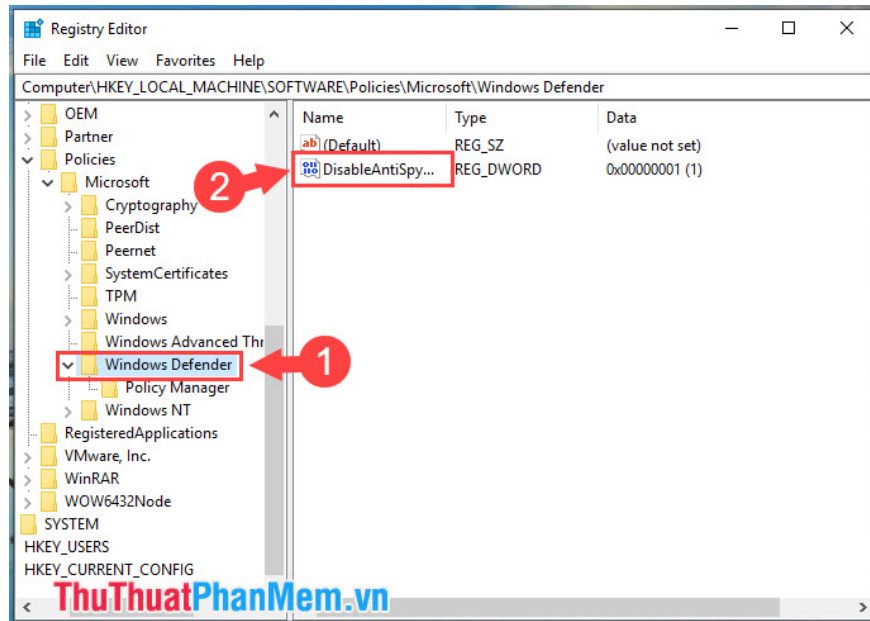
Registry Editor

File Edit View Favorites Help

Computer\HKEY_LOCAL_MACHINE\SOFTWARE\Policies\Microsoft\Windows Defender

OEM
Partner
Policies
Microsoft
Cryptography
PeerDist
Peernet
SystemCertificates
TPM
Windows
Windows Advanced Thr
Windows Defender
Policy Manager
Windows NT
RegisteredApplications
VMware, Inc.
WinRAR
WOW6432Node
SYSTEM
HKEY_USERS
HKEY_CURRENT_CONFIG

| Name | Type | Data |
|---|---|---|
| (Default) | REG_SZ | (value not set) |
| DisableAntiSpy... | REG_DWORD | 0x00000001 (1) |

2

1

ThuThuatPhanMem.vn